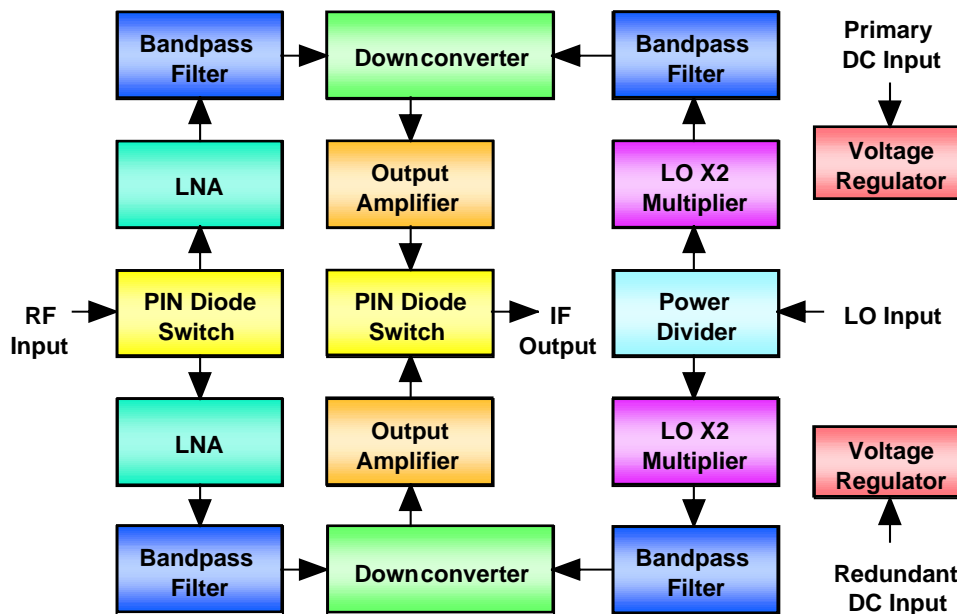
Bandpass Filter

Downconverter

Bandpass Filter

Primary DC Input

LNA

Output Amplifier

LO X2 Multiplier

Voltage Regulator

RF Input

PIN Diode Switch

PIN Diode Switch

IF Output

Power Divider

LO Input

LNA

Output Amplifier

LO X2 Multiplier

Voltage Regulator

Bandpass Filter

Downconverter

Bandpass Filter

Redundant DC Input